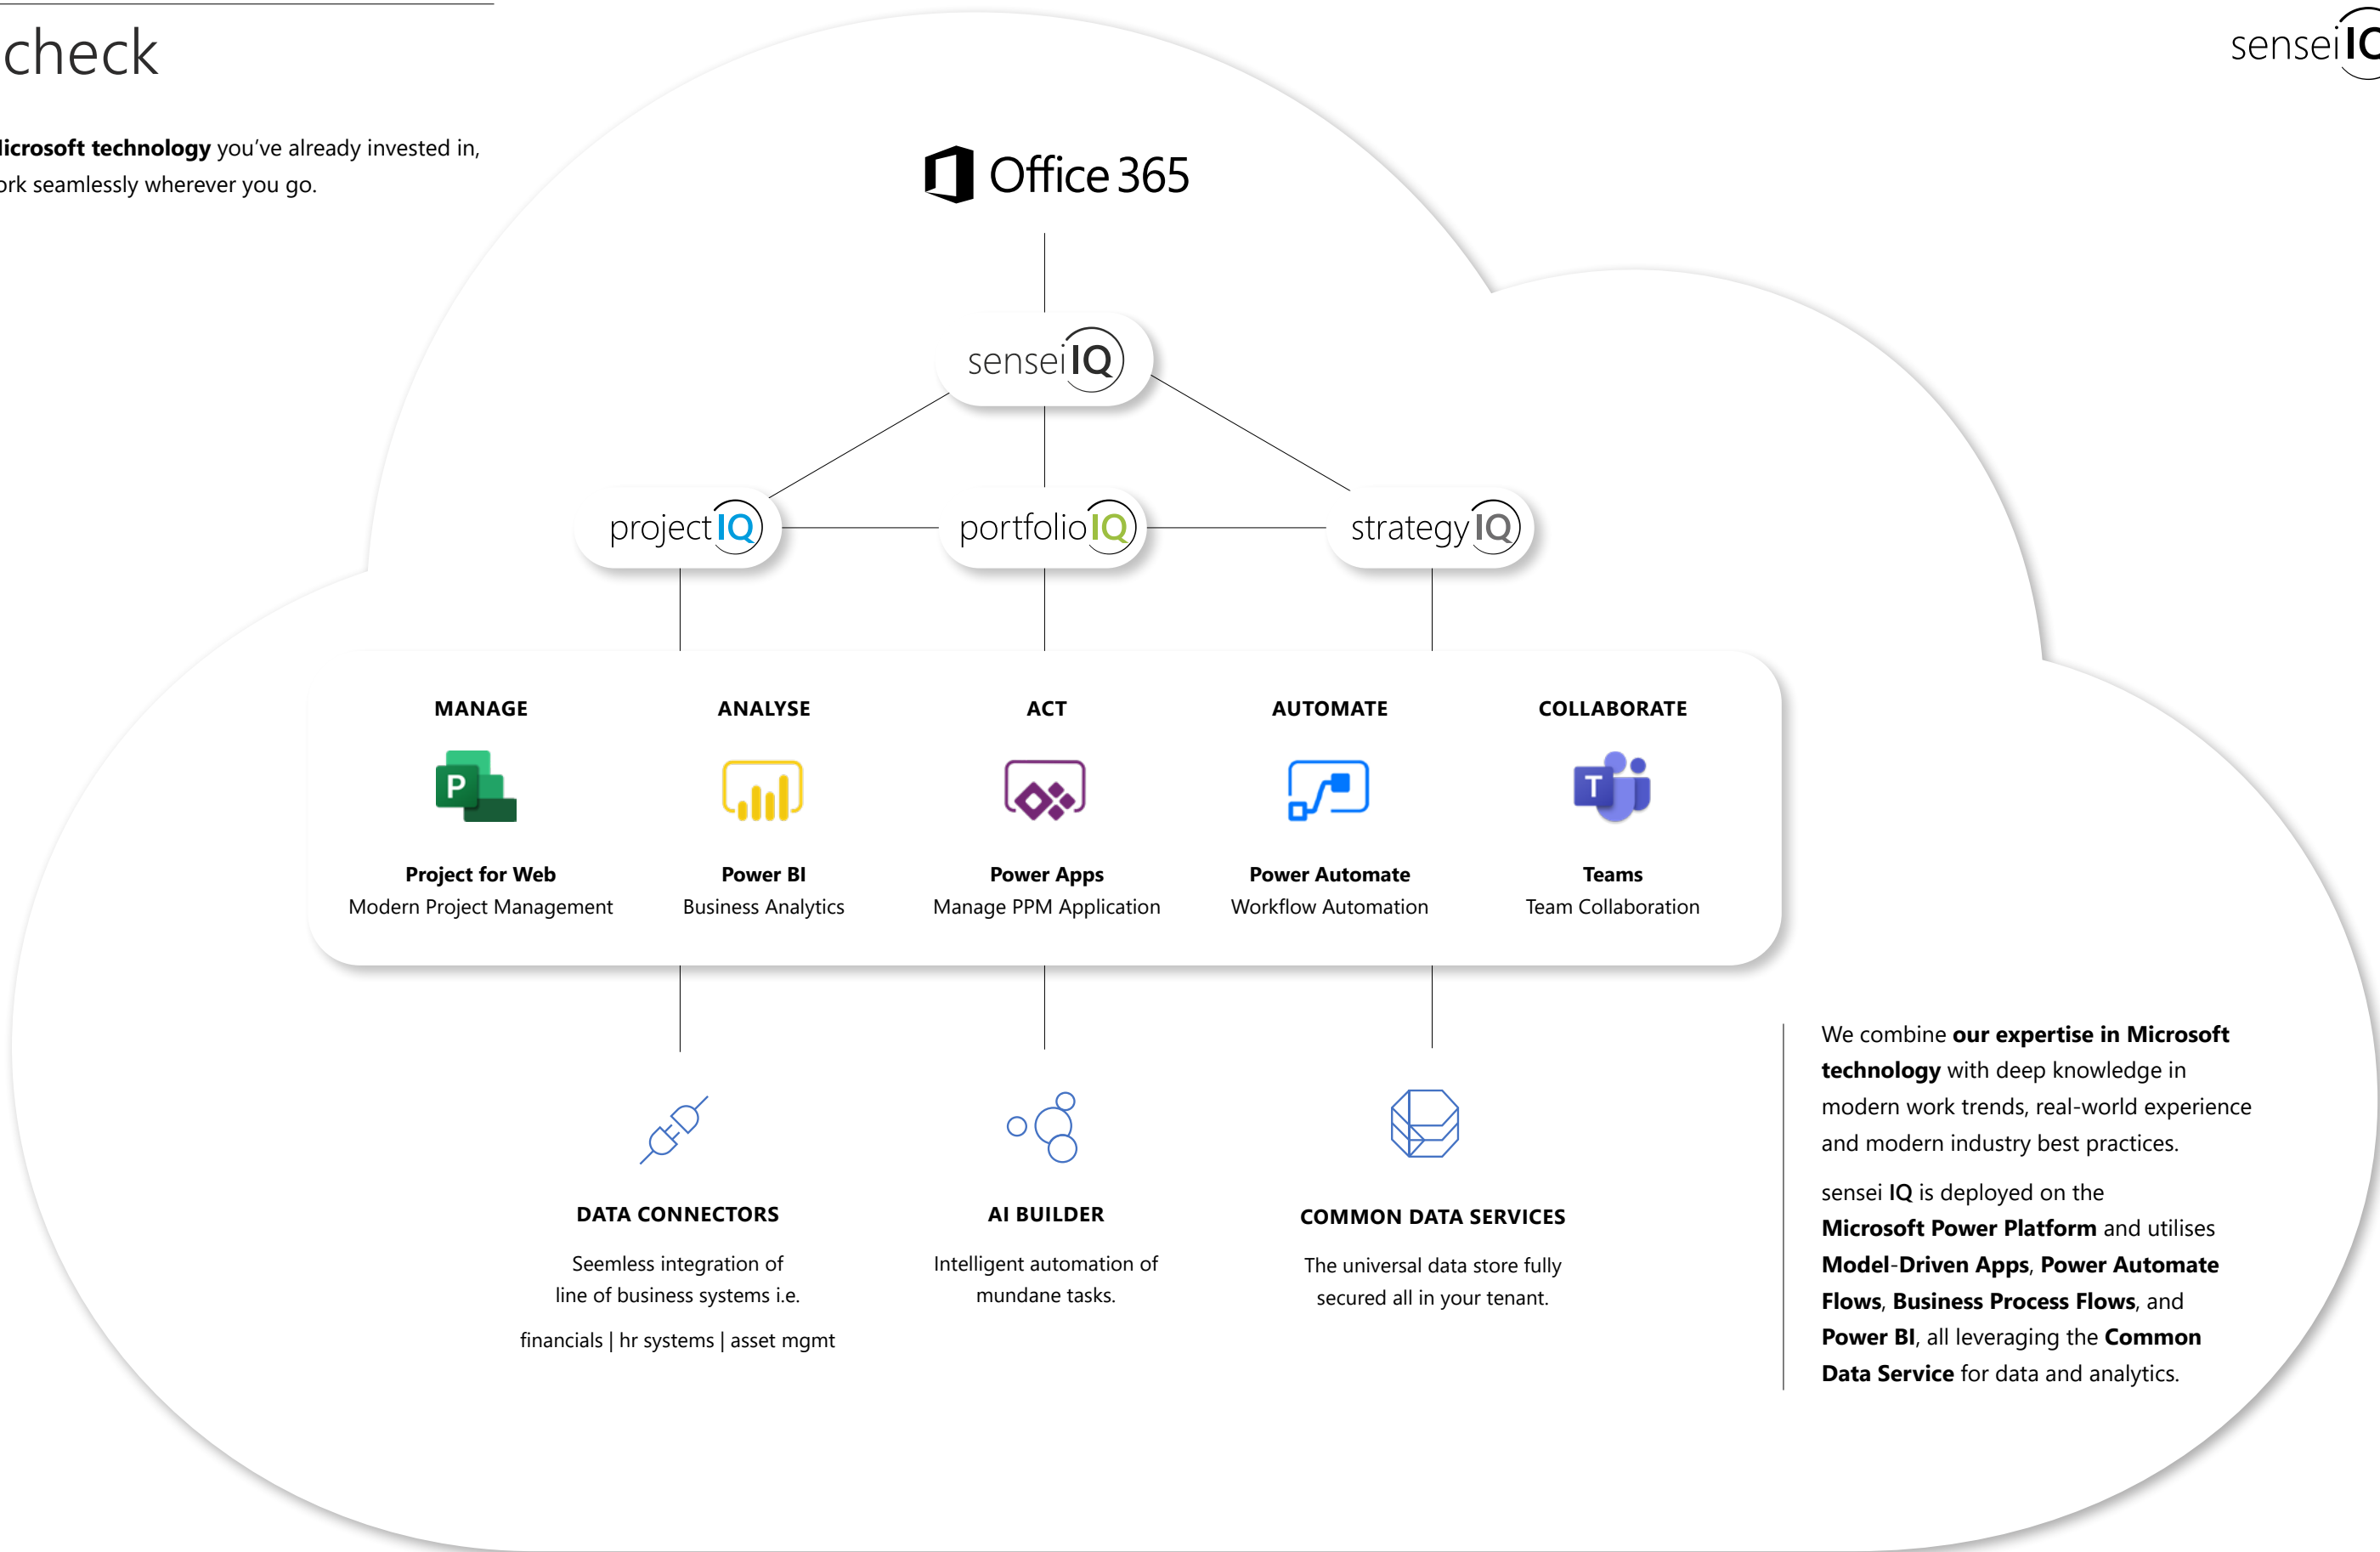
check

senseiIC

icrosoft technology you've already invested in, ork seamlessly wherever you go.

Office 365

senseiIQ

projectIQ

portfolioIQ

strategyIQ

MANAGE

P

Project for Web
Modern Project Management

ANALYSE

Power BI
Business Analytics

ACT

Power Apps
Manage PPM Application

AUTOMATE

Power Automate
Workflow Automation

COLLABORATE

T

Teams
Team Collaboration

DATA CONNECTORS

Seemless integration of line of business systems i.e.

financials | hr systems | asset mgmt

AI BUILDER

Intelligent automation of mundane tasks.

COMMON DATA SERVICES

The universal data store fully secured all in your tenant.

We combine **our expertise in Microsoft technology** with deep knowledge in modern work trends, real-world experience and modern industry best practices.

sensei IQ is deployed on the **Microsoft Power Platform** and utilises **Model-Driven Apps**, **Power Automate Flows**, **Business Process Flows**, and **Power BI**, all leveraging the **Common Data Service** for data and analytics.